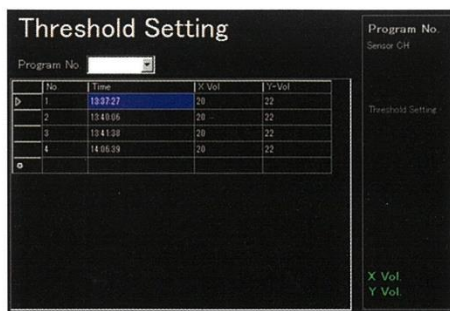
Threshold Setting

Program No

| | No | Time | X Vol | Y-Vol |
|---|---|---|---|---|
| ▷ | 1 | 13:37:27 | 20 | 22 |
| | 2 | 13:40:06 | 20 | 22 |
| | 3 | 13:41:38 | 20 | 22 |
| | 4 | 14:06:39 | 20 | 22 |
| ✲ | | | | |

Program No.
Sensor CH

Threshold Setting

X Vol.
Y Vol.